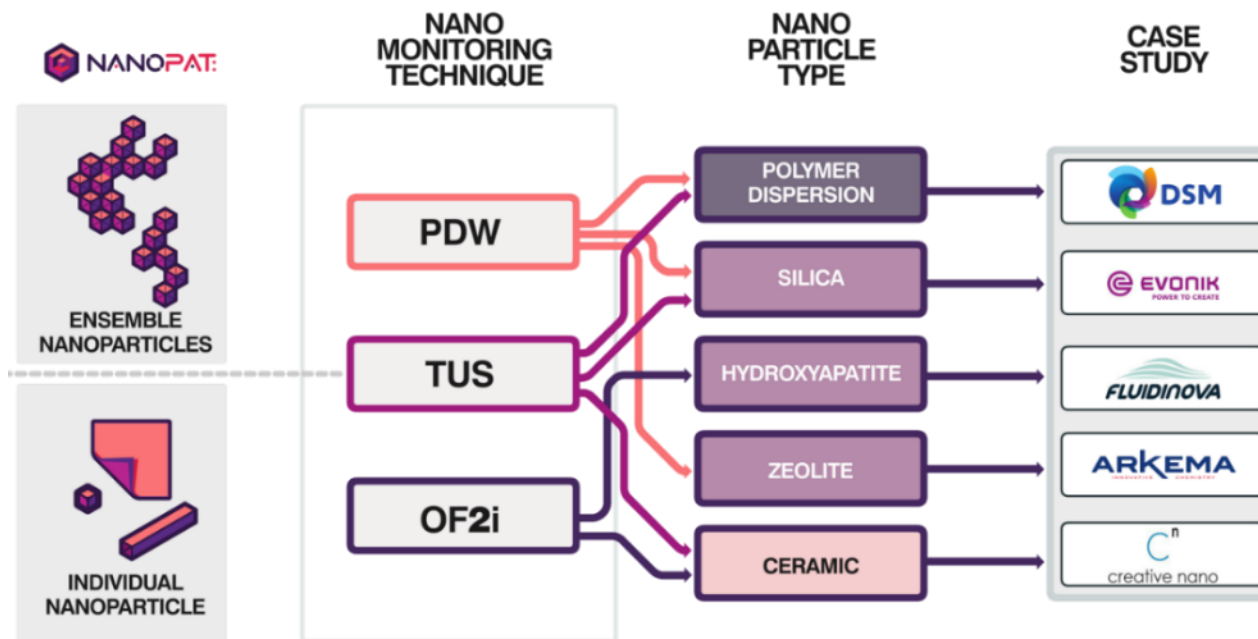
NANOPAT

NANO MONITORING TECHNIQUE

NANO PARTICLE TYPE

CASE STUDY

ENSEMBLE NANOPARTICLES

INDIVIDUAL NANOPARTICLE

PDW

TUS

OF2i

POLYMER DISPERSION

SILICA

HYDROXYAPATITE

ZEOLITE

CERAMIC

DSM

EVONIK
POWER TO CREATE

FLUIDINOVA

ARKEMA
INNOVATIVE CHEMISTRY

$C^n$
creative nano